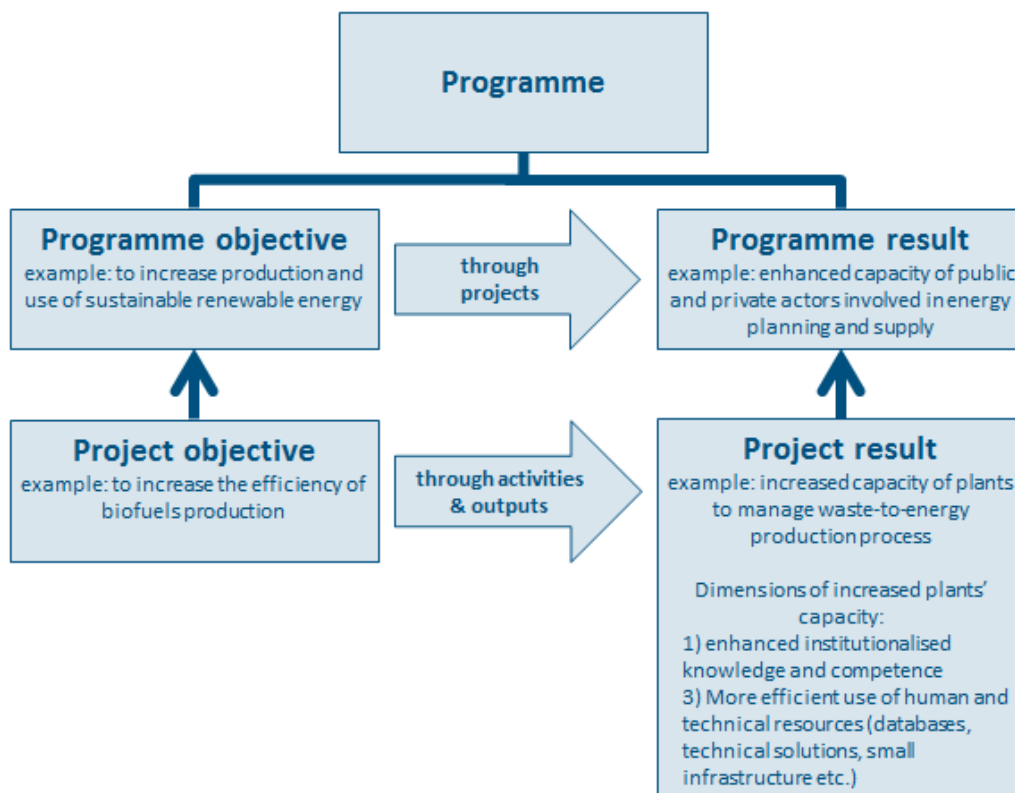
Programme

Programme objective
example: to increase production and use of sustainable renewable energy

through projects

Programme result
example: enhanced capacity of public and private actors involved in energy planning and supply

Project objective
example: to increase the efficiency of biofuels production

through activities & outputs

Project result
example: increased capacity of plants to manage waste-to-energy production process

Dimensions of increased plants' capacity:
1) enhanced institutionalised knowledge and competence
3) More efficient use of human and technical resources (databases, technical solutions, small infrastructure etc.)